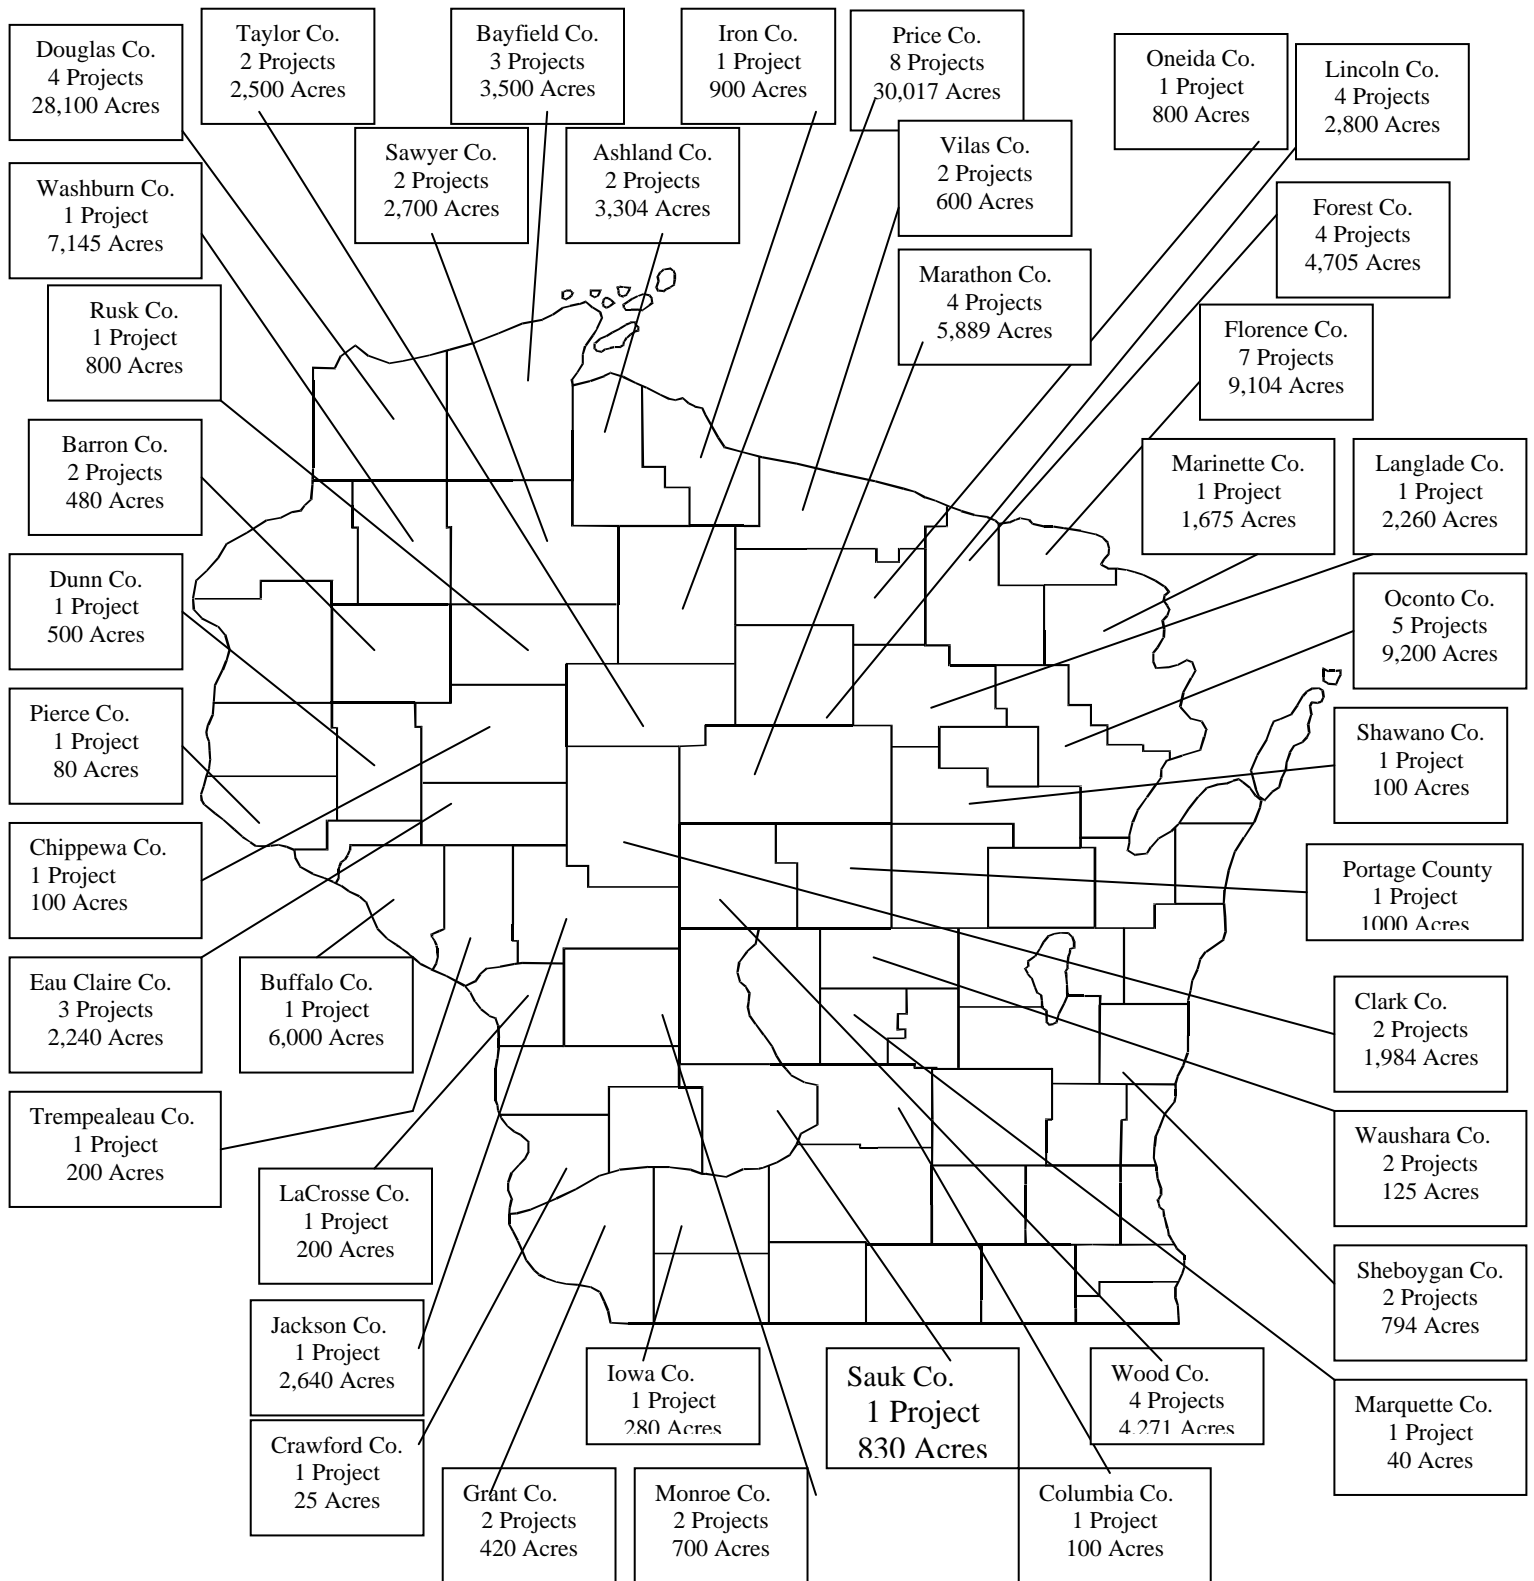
Douglas Co.
4 Projects
28,100 Acres

Taylor Co.
2 Projects
2,500 Acres

Bayfield Co.
3 Projects
3,500 Acres

Iron Co.
1 Project
900 Acres

Price Co.
8 Projects
30,017 Acres

Oneida Co.
1 Project
800 Acres

Lincoln Co.
4 Projects
2,800 Acres

Sawyer Co.
2 Projects
2,700 Acres

Ashland Co.
2 Projects
3,304 Acres

Vilas Co.
2 Projects
600 Acres

Washburn Co.
1 Project
7,145 Acres

Forest Co.
4 Projects
4,705 Acres

Marathon Co.
4 Projects
5,889 Acres

Rusk Co.
1 Project
800 Acres

Florence Co.
7 Projects
9,104 Acres

Barron Co.
2 Projects
480 Acres

Marinette Co.
1 Project
1,675 Acres

Langlade Co.
1 Project
2,260 Acres

Dunn Co.
1 Project
500 Acres

Oconto Co.
5 Projects
9,200 Acres

Pierce Co.
1 Project
80 Acres

Shawano Co.
1 Project
100 Acres

Chippewa Co.
1 Project
100 Acres

Portage County
1 Project
1000 Acres

Eau Claire Co.
3 Projects
2,240 Acres

Buffalo Co.
1 Project
6,000 Acres

Clark Co.
2 Projects
1,984 Acres

Trempealeau Co.
1 Project
200 Acres

Waushara Co.
2 Projects
125 Acres

LaCrosse Co.
1 Project
200 Acres

Sheboygan Co.
2 Projects
794 Acres

Jackson Co.
1 Project
2,640 Acres

Iowa Co.
1 Project
280 Acres

Sauk Co.
1 Project
830 Acres

Wood Co.
4 Projects
4,271 Acres

Marquette Co.
1 Project
40 Acres

Crawford Co.
1 Project
25 Acres

Grant Co.
2 Projects
420 Acres

Monroe Co.
2 Projects
700 Acres

Columbia Co.
1 Project
100 Acres